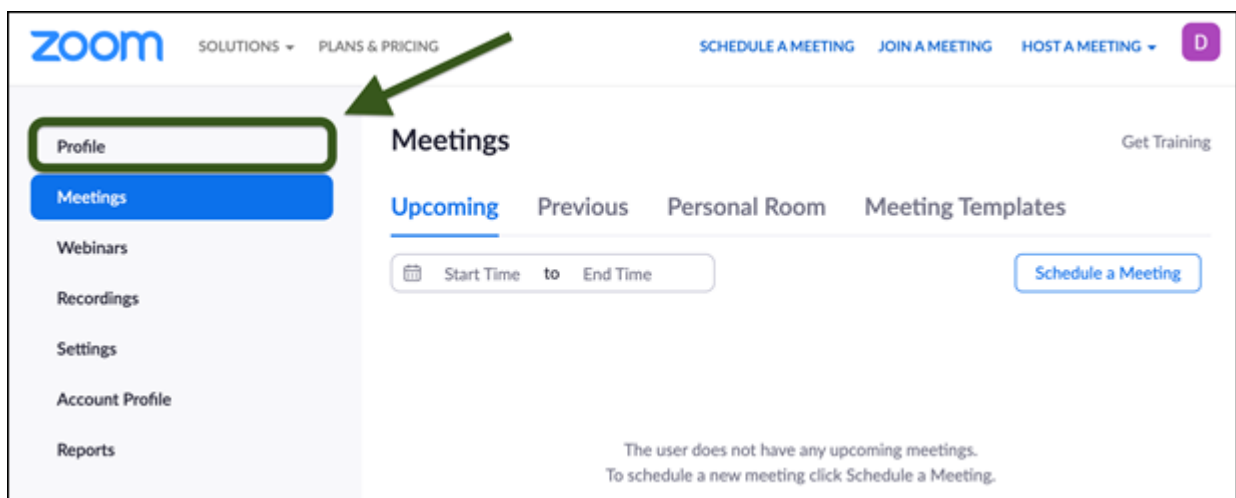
zoom SOLUTIONS ▾ PLANS & PRICING SCHEDULE A MEETING JOIN A MEETING HOST A MEETING ▾ D

Profile
Meetings
Webinars
Recordings
Settings
Account Profile
Reports

Meetings

Get Training

Upcoming Previous Personal Room Meeting Templates

Start Time to End Time

Schedule a Meeting

The user does not have any upcoming meetings.
To schedule a new meeting click Schedule a Meeting.